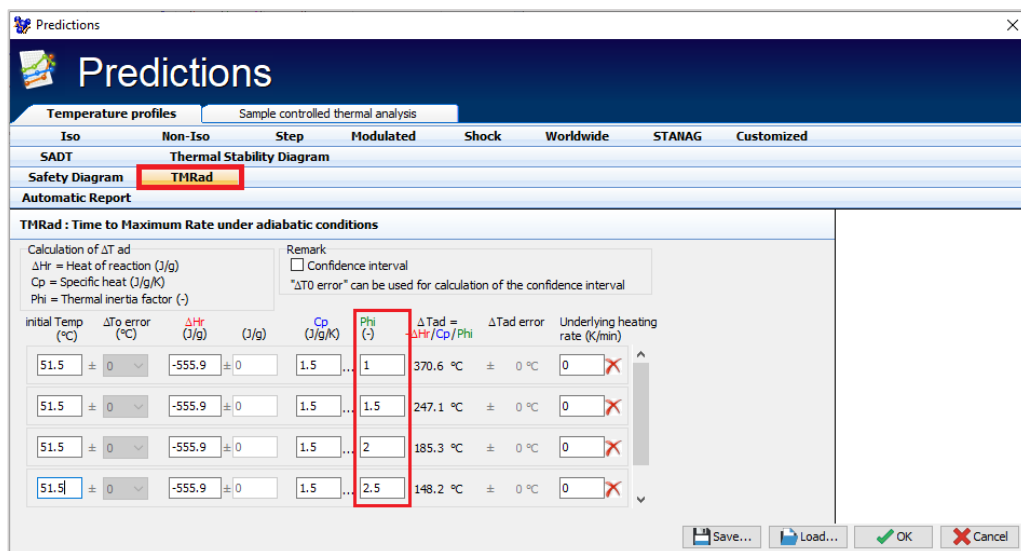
Predictions

Predictions

Temperature profiles | Sample controlled thermal analysis

Iso Non-Iso Step Modulated Shock Worldwide STANAG Customized

SADT Thermal Stability Diagram

Safety Diagram TMRad

Automatic Report

TMRad : Time to Maximum Rate under adiabatic conditions

Calculation of ΔT ad
ΔHr = Heat of reaction (J/g)
Cp = Specific heat (J/g/K)
Phi = Thermal inertia factor (-)

Remark
Confidence interval
"ΔT0 error" can be used for calculation of the confidence interval

| initial Temp (°C) | | ΔTo error (°C) | ΔHr (J/g) | | (J/g) | Cp (J/g/K) | Phi (-) | ΔTad = ΔHr/Cp/Phi | | ΔTad error | Underlying heating rate (K/min) |
|---|---|---|---|---|---|---|---|---|---|---|---|
| 51.5 | ± | 0 | -555.9 | ± | 0 | 1.5 | 1 | 370.6 °C | ± | 0 °C | 0 |
| 51.5 | ± | 0 | -555.9 | ± | 0 | 1.5 | 1.5 | 247.1 °C | ± | 0 °C | 0 |
| 51.5 | ± | 0 | -555.9 | ± | 0 | 1.5 | 2 | 185.3 °C | ± | 0 °C | 0 |
| 51.5 | ± | 0 | -555.9 | ± | 0 | 1.5 | 2.5 | 148.2 °C | ± | 0 °C | 0 |

Save... Load... OK Cancel